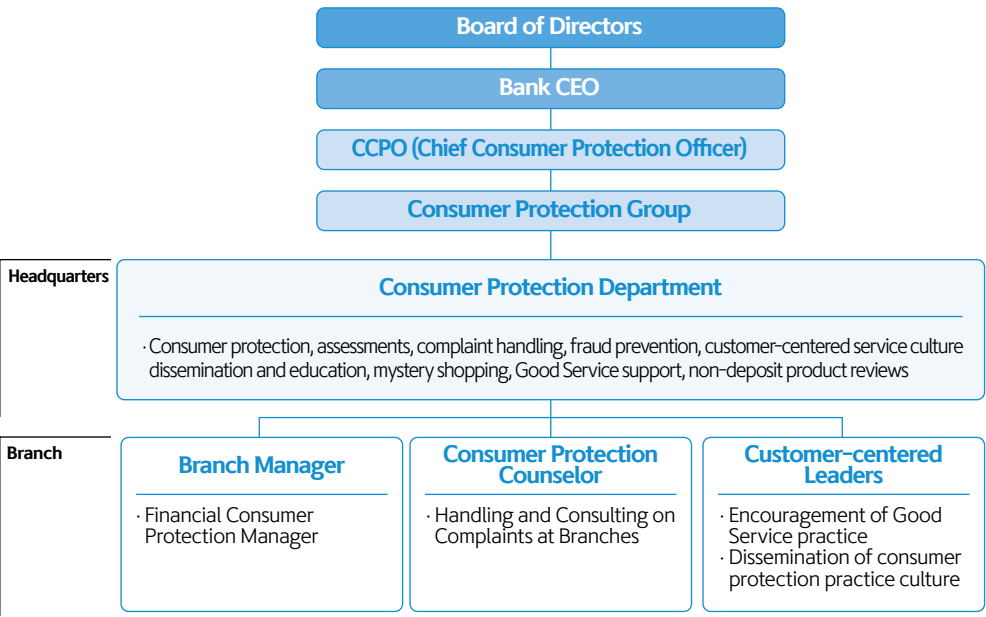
Board of Directors

Bank CEO

CCPO (Chief Consumer Protection Officer)

Consumer Protection Group

Headquarters

Consumer Protection Department

· Consumer protection, assessments, complaint handling, fraud prevention, customer-centered service culture dissemination and education, mystery shopping, Good Service support, non-deposit product reviews

Branch

Branch Manager

· Financial Consumer Protection Manager

Consumer Protection Counselor

· Handling and Consulting on Complaints at Branches

Customer-centered Leaders

· Encouragement of Good Service practice
· Dissemination of consumer protection practice culture